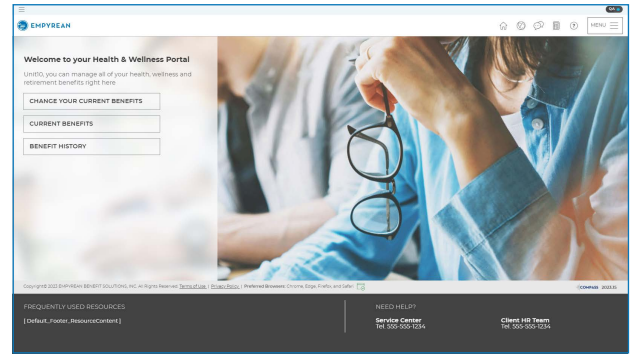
EMPYREAN

MENU

Welcome to your Health & Wellness Portal

Unit10, you can manage all of your health, wellness and retirement benefits right here

CHANGE YOUR CURRENT BENEFITS

CURRENT BENEFITS

BENEFIT HISTORY

Copyright 2022 EMPYREAN BENEFIT SOLUTIONS, INC. All Rights Reserved. Terms of Use | Privacy Policy | Preferred Browsers: Chrome, Edge, Firefox, and Safari

COMPASS 2023.15

FREQUENTLY USED RESOURCES

[ Default_Footer_ResourceContent ]

NEED HELP?

Service Center
Tel. 555-555-1234

Client HR Team
Tel. 555-555-1234